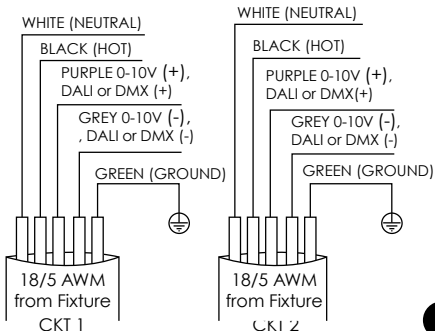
WHITE (NEUTRAL)
BLACK (HOT)
PURPLE 0-10V (+), DALI or DMX (+)
GREY 0-10V (-), , DALI or DMX (-)
GREEN (GROUND)
18/5 AWM from Fixture
CKT 1

WHITE (NEUTRAL)
BLACK (HOT)
PURPLE 0-10V (+), DALI or DMX(+)
GREY 0-10V (-), DALI or DMX (-)
GREEN (GROUND)
18/5 AWM from Fixture
CKT 2